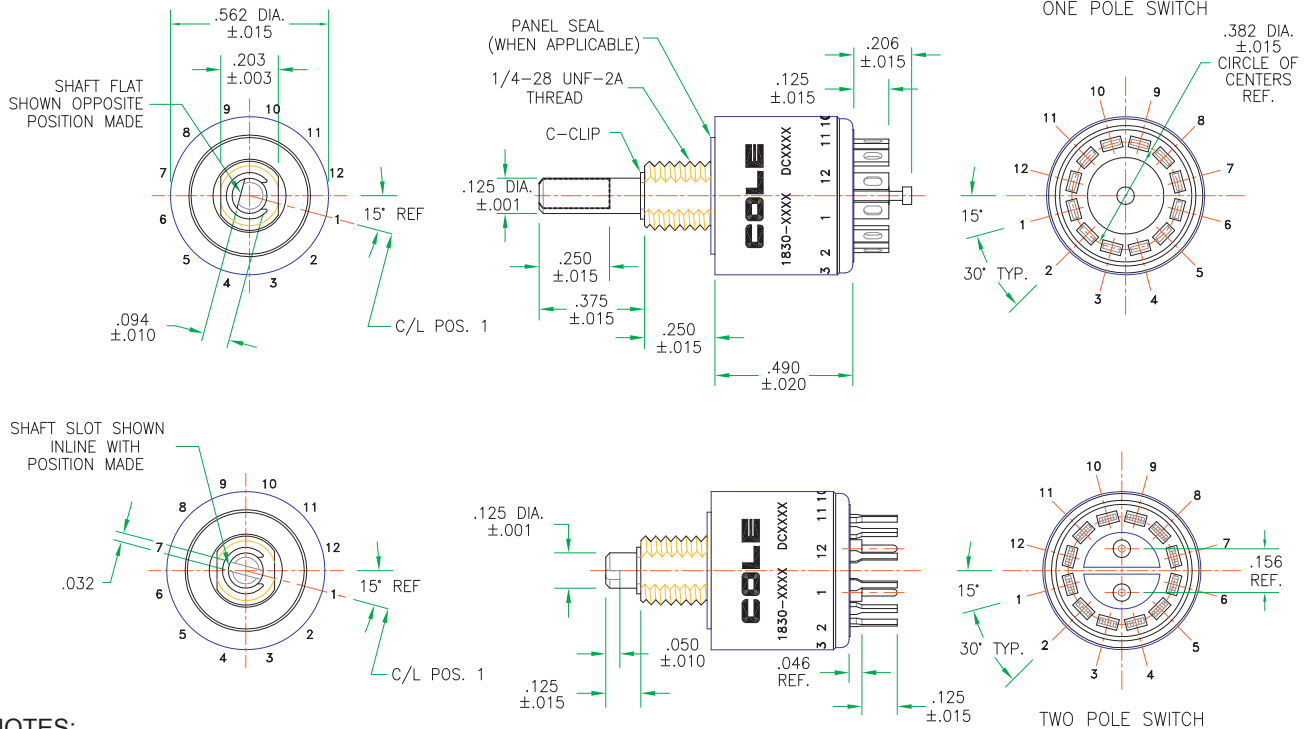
.562 DIA.
±.015

.203
±.003

SHAFT FLAT
SHOWN OPPOSITE
POSITION MADE

9 10
8 11
7 12
6 1
5 2
4 3

15° REF

.094
±.010

C/L POS. 1

PANEL SEAL
(WHEN APPLICABLE)

1/4-28 UNF-2A
THREAD

C-CLIP

.125 DIA.
±.001

.250
±.015

.375
±.015

.250
±.015

.125
±.015

.206
±.015

.490
±.020

COLE
1830-XXXX DCXXXX
3 2 1 12 11 10

ONE POLE SWITCH

.382 DIA.
±.015
CIRCLE OF
CENTERS
REF.

10 9
11 8
12 7
1 6
2 5
3 4

15°

30° TYP.

SHAFT SLOT SHOWN
INLINE WITH
POSITION MADE

9 10
8 11
7 12
6 1
5 2
4 3

.032

15° REF

C/L POS. 1

.125 DIA.
±.001

.050
±.010

.125
±.015

.046
REF.

.125
±.015

COLE
1830-XXXX DCXXXX
3 2 1 12 11 10

10 9
11 8
12 7
1 6
2 5
3 4

.156
REF.

15°

30° TYP.

TWO POLE SWITCH

NOTES: